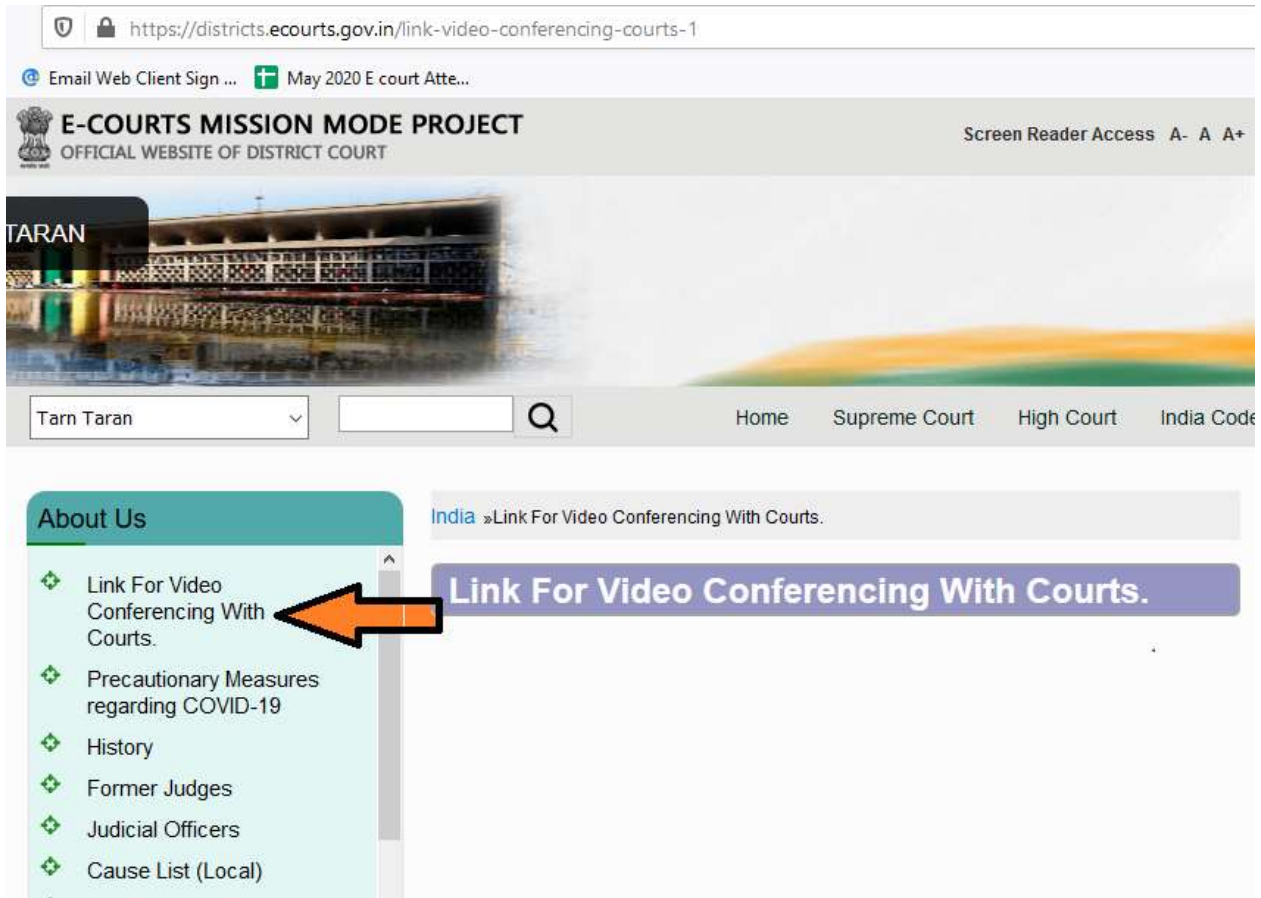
https://districts.ecourts.gov.in/link-video-conferencing-courts-1

Email Web Client Sign ... May 2020 E court Atte...

E-COURTS MISSION MODE PROJECT
OFFICIAL WEBSITE OF DISTRICT COURT

Screen Reader Access A- A A+

TARAN

Tarn Taran

Home Supreme Court High Court India Code

About Us

Link For Video Conferencing With Courts.

Precautionary Measures regarding COVID-19

History

Former Judges

Judicial Officers

Cause List (Local)

India »Link For Video Conferencing With Courts.

Link For Video Conferencing With Courts.